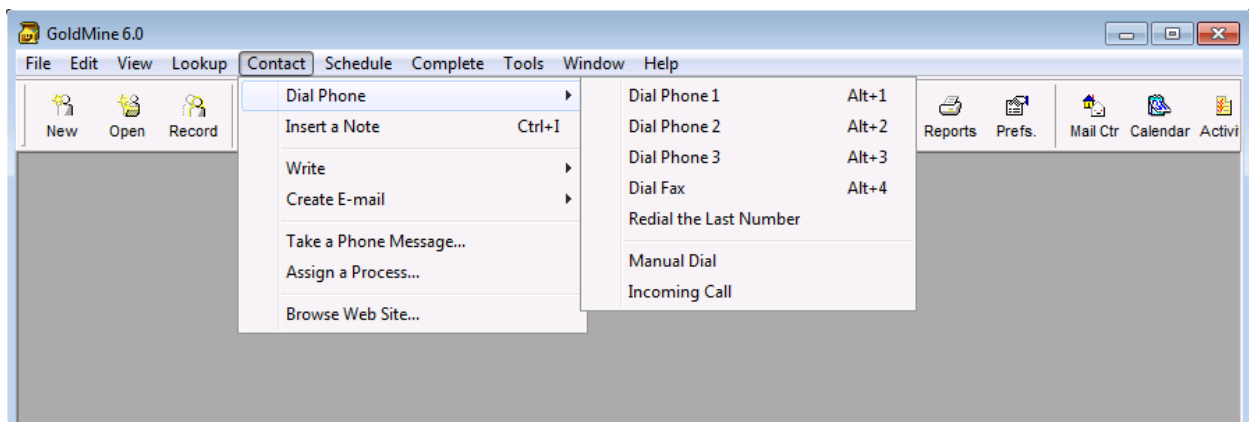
GoldMine 6.0

File Edit View Lookup Contact Schedule Complete Tools Window Help

New Open Record

Dial Phone
Insert a Note Ctrl+I
Write
Create E-mail
Take a Phone Message...
Assign a Process...
Browse Web Site...

Dial Phone 1 Alt+1
Dial Phone 2 Alt+2
Dial Phone 3 Alt+3
Dial Fax Alt+4
Redial the Last Number
Manual Dial
Incoming Call

Reports Prefs. Mail Ctr Calendar Activi